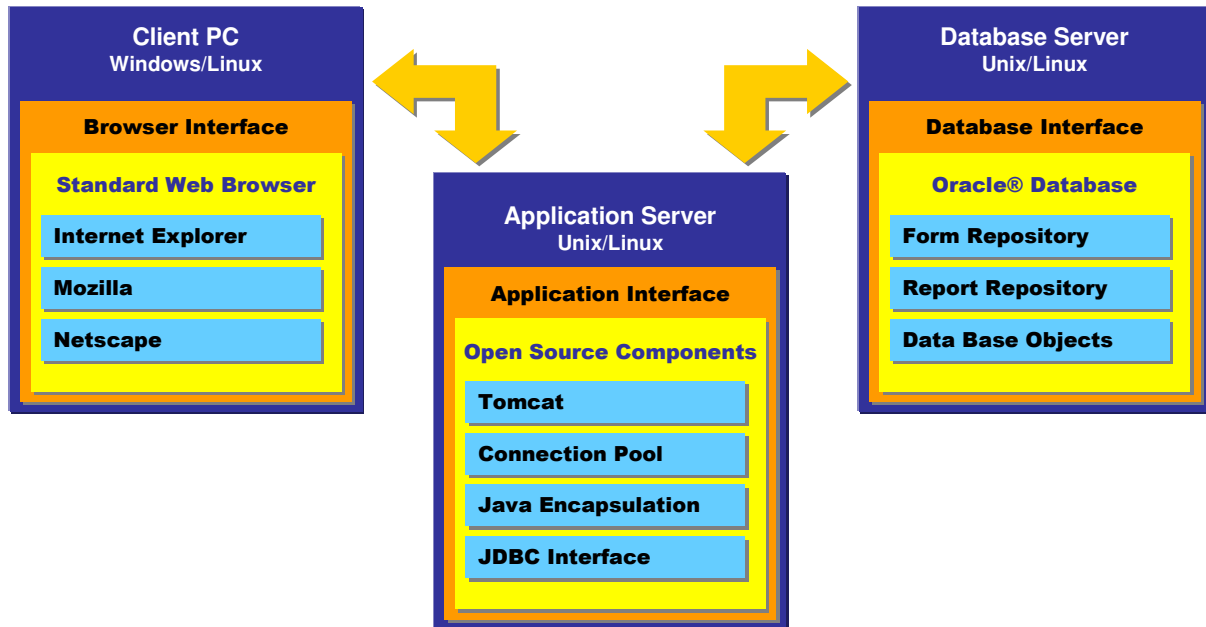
Client PC
Windows/Linux

Browser Interface

Standard Web Browser

Internet Explorer

Mozilla

Netscape

Application Server
Unix/Linux

Application Interface

Open Source Components

Tomcat

Connection Pool

Java Encapsulation

JDBC Interface

Database Server
Unix/Linux

Database Interface

Oracle® Database

Form Repository

Report Repository

Data Base Objects